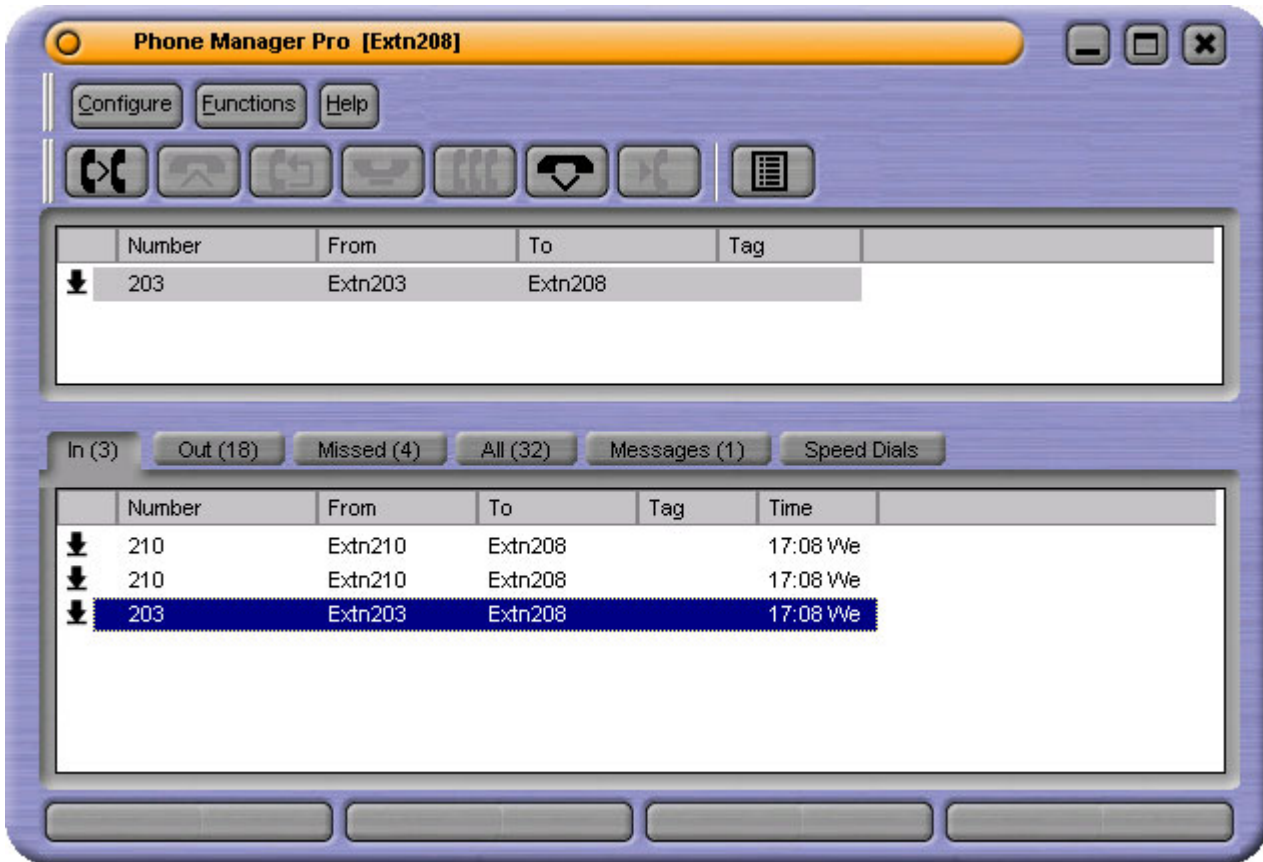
Phone Manager Pro [Extn208]

Configure Functions Help

| | Number | From | To | Tag |
|---|---|---|---|---|
| | 203 | Extn203 | Extn208 | |

In (3) Out (18) Missed (4) All (32) Messages (1) Speed Dials

| | Number | From | To | Tag | Time |
|---|---|---|---|---|---|
| | 210 | Extn210 | Extn208 | | 17:08 We |
| | 210 | Extn210 | Extn208 | | 17:08 We |
| | 203 | Extn203 | Extn208 | | 17:08 We |